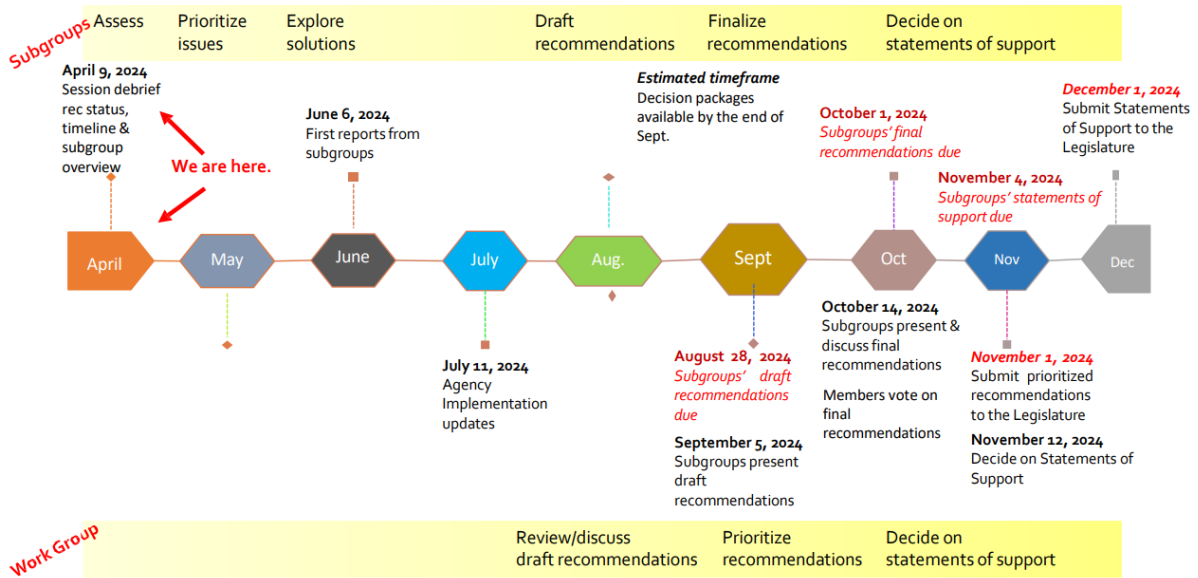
Subgroups

Assess

Prioritize issues

Explore solutions

Draft recommendations

Finalize recommendations

Decide on statements of support

April 9, 2024
Session debrief rec status, timeline & subgroup overview

We are here.

June 6, 2024
First reports from subgroups

Estimated timeframe
Decision packages available by the end of Sept.

October 1, 2024
Subgroups' final recommendations due

December 1, 2024
Submit Statements of Support to the Legislature

November 4, 2024
Subgroups' statements of support due

April

May

June

July

Aug.

Sept

Oct

Nov

Dec

July 11, 2024
Agency Implementation updates

August 28, 2024
Subgroups' draft recommendations due

September 5, 2024
Subgroups present draft recommendations

October 14, 2024
Subgroups present & discuss final recommendations

Members vote on final recommendations

November 1, 2024
Submit prioritized recommendations to the Legislature

November 12, 2024
Decide on Statements of Support

Work Group

Review/discuss draft recommendations

Prioritize recommendations

Decide on statements of support